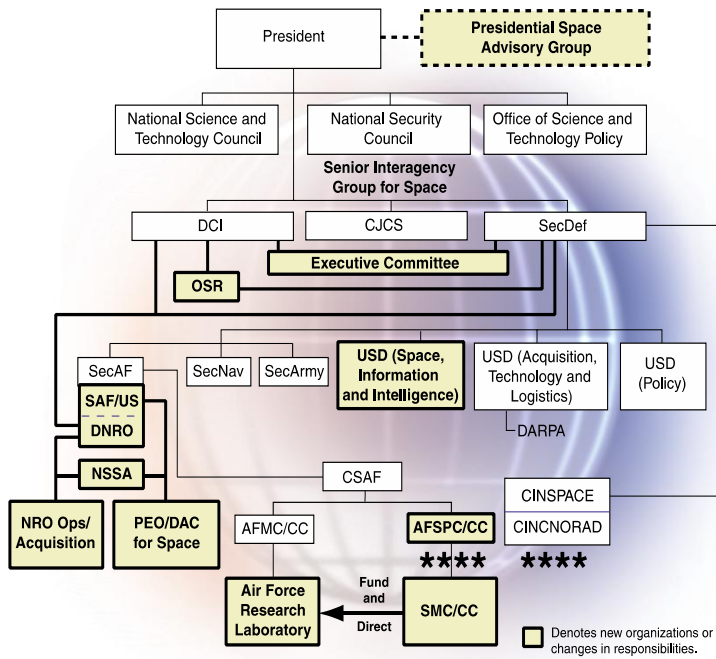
President

Presidential Space Advisory Group

National Science and Technology Council

National Security Council

Office of Science and Technology Policy

Senior Interagency Group for Space

DCI

CJCS

SecDef

Executive Committee

OSR

SecAF

SecNav

SecArmy

USD (Space, Information and Intelligence)

USD (Acquisition, Technology and Logistics)

USD (Policy)

DARPA

SAF/US

DNRO

NSSA

CSAF

CINSPACE

CINCNORAD

NRO Ops/ Acquisition

PEO/DAC for Space

AFMC/CC

AFSPC/CC

****

****

Air Force Research Laboratory

Fund and Direct

SMC/CC

Denotes new organizations or changes in responsibilities.